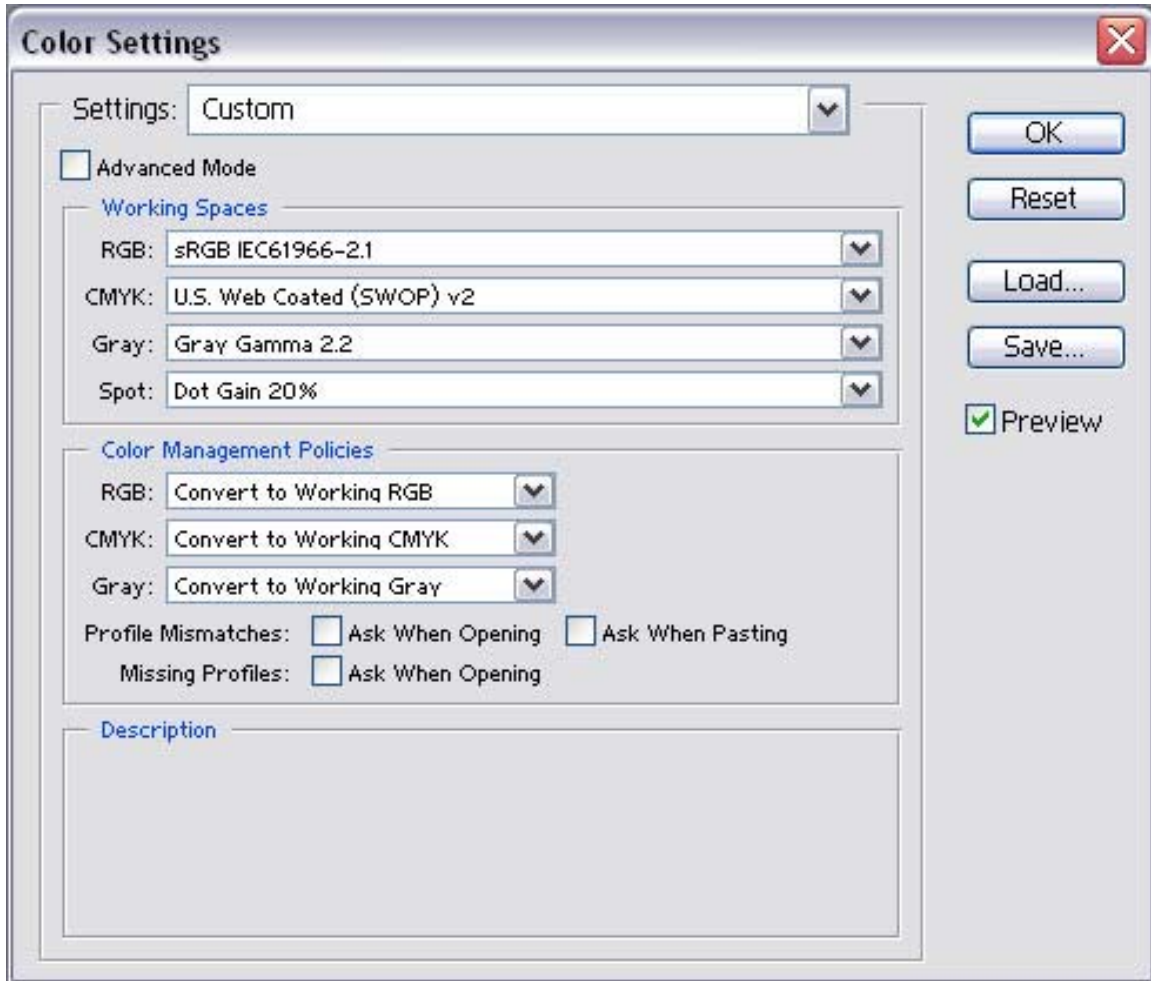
Color Settings

Settings: Custom

Advanced Mode

Working Spaces

RGB: sRGB IEC61966-2.1

CMYK: U.S. Web Coated (SWOP) v2

Gray: Gray Gamma 2.2

Spot: Dot Gain 20%

Color Management Policies

RGB: Convert to Working RGB

CMYK: Convert to Working CMYK

Gray: Convert to Working Gray

Profile Mismatches: Ask When Opening Ask When Pasting

Missing Profiles: Ask When Opening

Description

OK

Reset

Load...

Save...

Preview